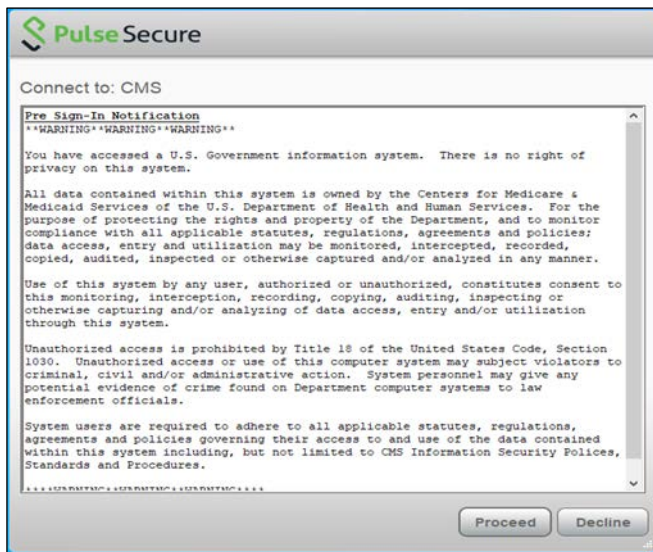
Pulse Secure

Connect to: CMS

Pre Sign-In Notification
**WARNING**WARNING**WARNING**

You have accessed a U.S. Government information system. There is no right of privacy on this system.

All data contained within this system is owned by the Centers for Medicare & Medicaid Services of the U.S. Department of Health and Human Services. For the purpose of protecting the rights and property of the Department, and to monitor compliance with all applicable statutes, regulations, agreements and policies; data access, entry and utilization may be monitored, intercepted, recorded, copied, audited, inspected or otherwise captured and/or analyzed in any manner.

Use of this system by any user, authorized or unauthorized, constitutes consent to this monitoring, interception, recording, copying, auditing, inspecting or otherwise capturing and/or analyzing of data access, entry and/or utilization through this system.

Unauthorized access is prohibited by Title 18 of the United States Code, Section 1030. Unauthorized access or use of this computer system may subject violators to criminal, civil and/or administrative action. System personnel may give any potential evidence of crime found on Department computer systems to law enforcement officials.

System users are required to adhere to all applicable statutes, regulations, agreements and policies governing their access to and use of the data contained within this system including, but not limited to CMS Information Security Polices, Standards and Procedures.

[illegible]

Proceed Decline